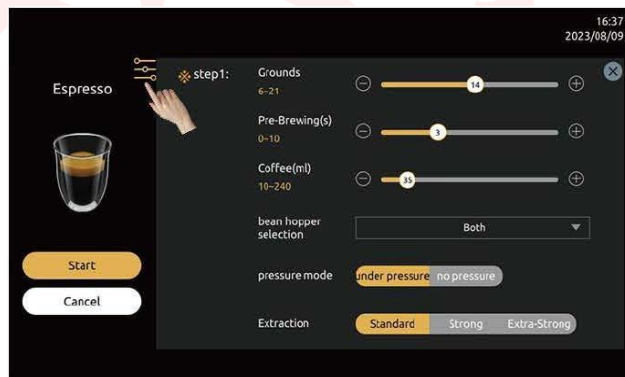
16:37
2023/08/09

Espresso

step1:

Grounds
6~21
14

Pre-Brewing(s)
0~10
3

Coffee(ml)
10~240
35

bean hopper selection
Both

pressure mode
under pressure
no pressure

Extraction
Standard
Strong
Extra-Strong

Start
Cancel